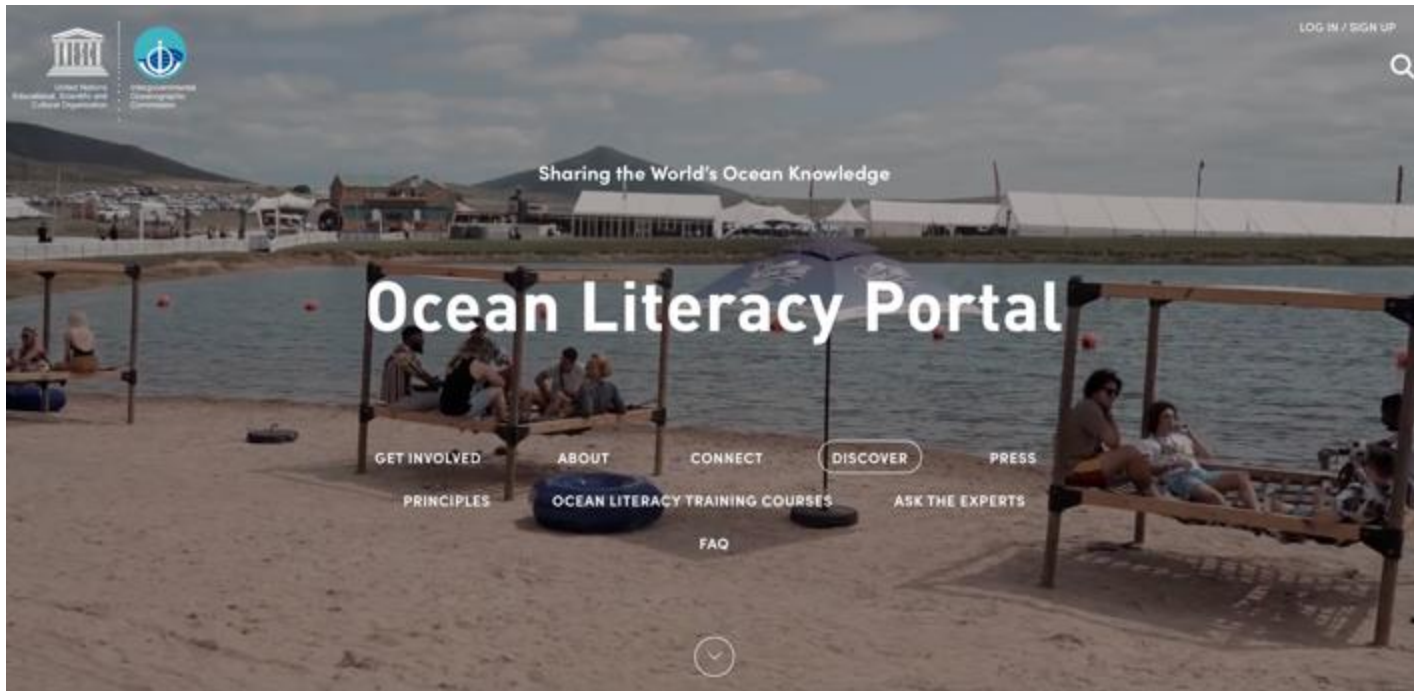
United Nations Educational, Scientific and Cultural Organization

Intergovernmental Oceanographic Commission

LOG IN / SIGN UP

Sharing the World's Ocean Knowledge

Ocean Literacy Portal

GET INVOLVED ABOUT CONNECT DISCOVER PRESS

PRINCIPLES OCEAN LITERACY TRAINING COURSES ASK THE EXPERTS

FAQ